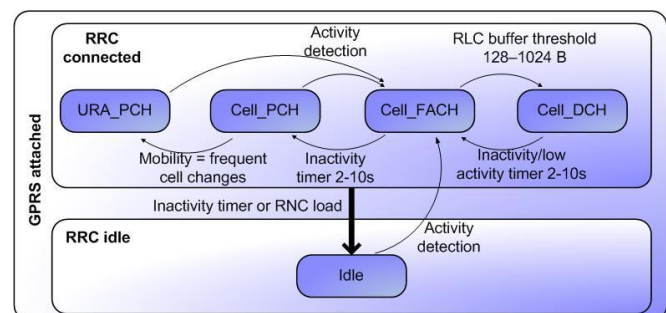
GPRS attached

RRC connected

Activity detection

RLC buffer threshold 128–1024 B

URA_PCH

Cell_PCH

Cell_FACH

Cell_DCH

Mobility = frequent cell changes

Inactivity timer 2-10s

Inactivity/low activity timer 2-10s

Inactivity timer or RNC load

Activity detection

RRC idle

Idle